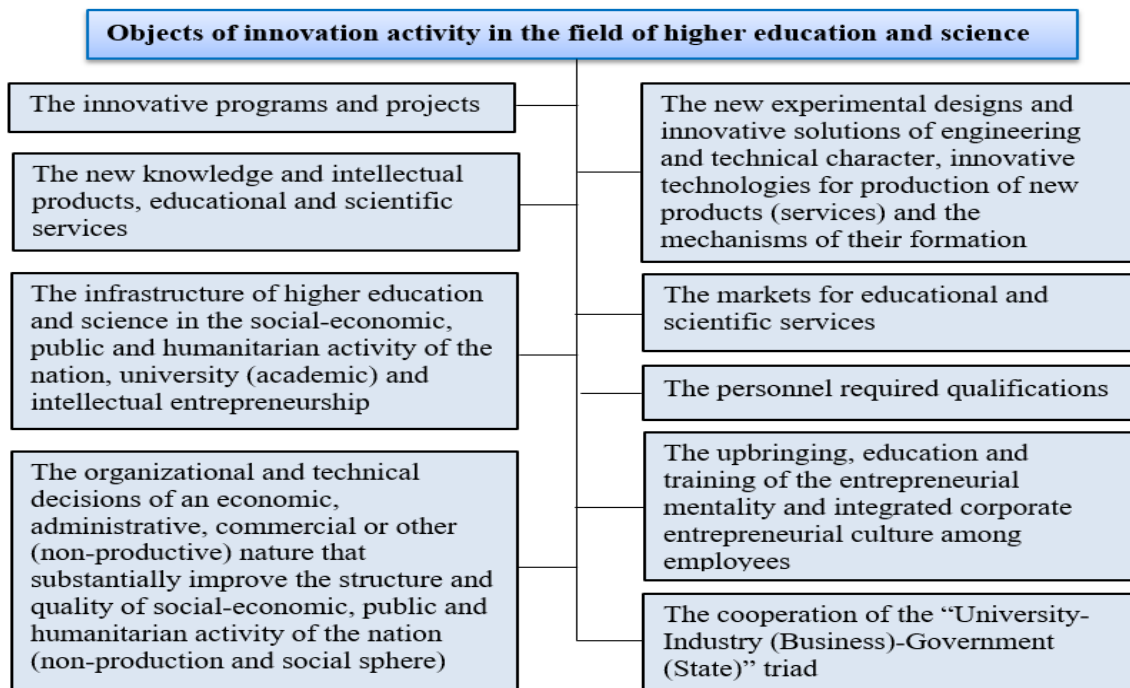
Objects of innovation activity in the field of higher education and science

The innovative programs and projects

The new knowledge and intellectual products, educational and scientific services

The infrastructure of higher education and science in the social-economic, public and humanitarian activity of the nation, university (academic) and intellectual entrepreneurship

The organizational and technical decisions of an economic, administrative, commercial or other (non-productive) nature that substantially improve the structure and quality of social-economic, public and humanitarian activity of the nation (non-production and social sphere)

The new experimental designs and innovative solutions of engineering and technical character, innovative technologies for production of new products (services) and the mechanisms of their formation

The markets for educational and scientific services

The personnel required qualifications

The upbringing, education and training of the entrepreneurial mentality and integrated corporate entrepreneurial culture among employees

The cooperation of the "University-Industry (Business)-Government (State)" triad